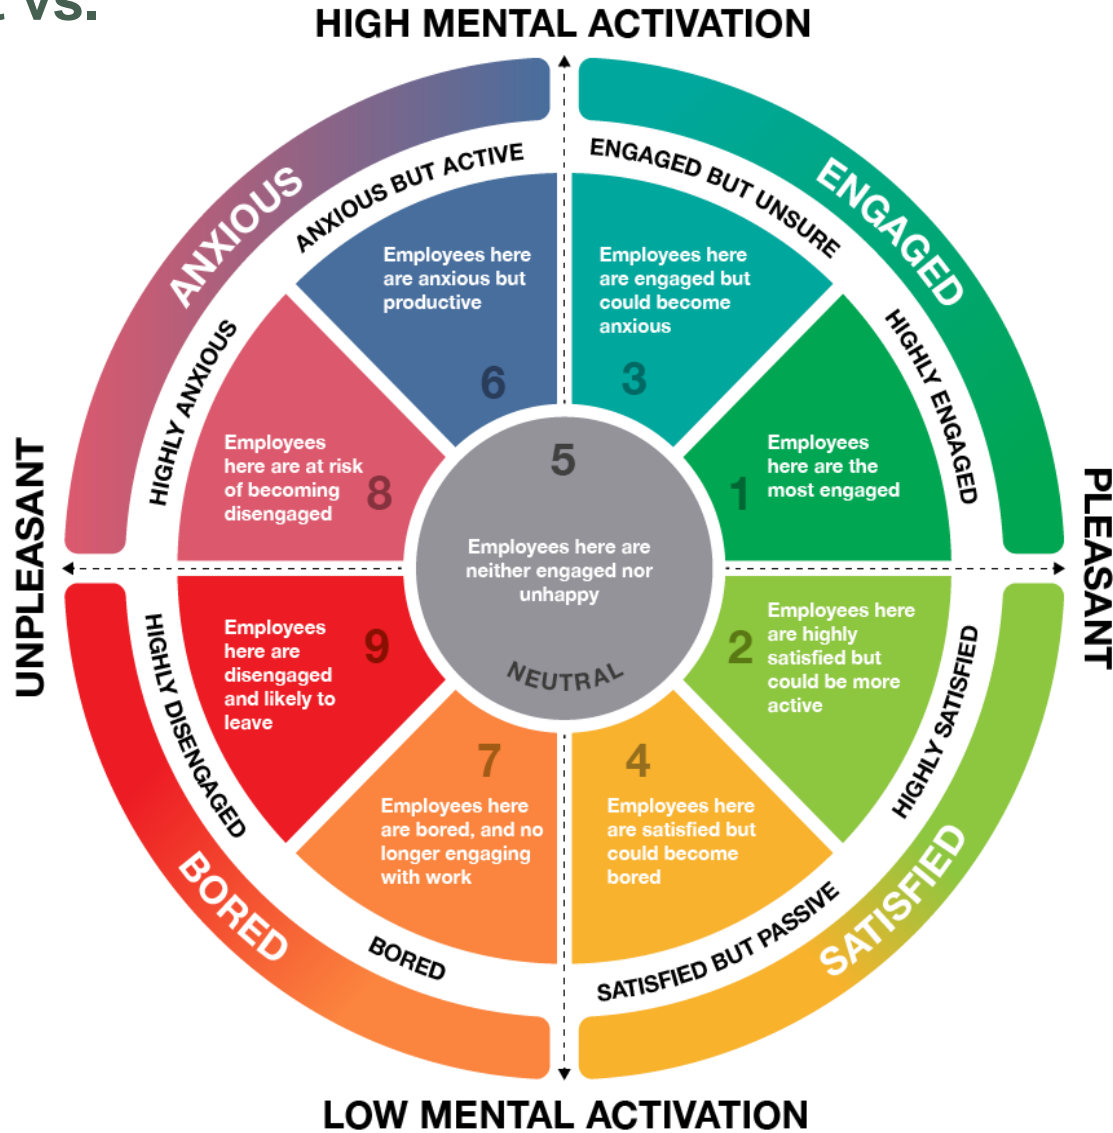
vs.

HIGH MENTAL ACTIVATION

ANXIOUS

ANXIOUS BUT ACTIVE

Employees here are anxious but productive

6

ENGAGED BUT UNSURE

ENGAGED

Employees here are engaged but could become anxious

3

HIGHLY ANXIOUS

Employees here are at risk of becoming disengaged

8

5

HIGHLY ENGAGED

Employees here are the most engaged

1

UNPLEASANT

Employees here are neither engaged nor unhappy

NEUTRAL

PLEASANT

HIGHLY DISENGAGED

Employees here are disengaged and likely to leave

9

Employees here are highly satisfied but could be more active

2

HIGHLY SATISFIED

7

Employees here are bored, and no longer engaging with work

4

Employees here are satisfied but could become bored

BORED

BORED

SATISFIED BUT PASSIVE

SATISFIED

LOW MENTAL ACTIVATION